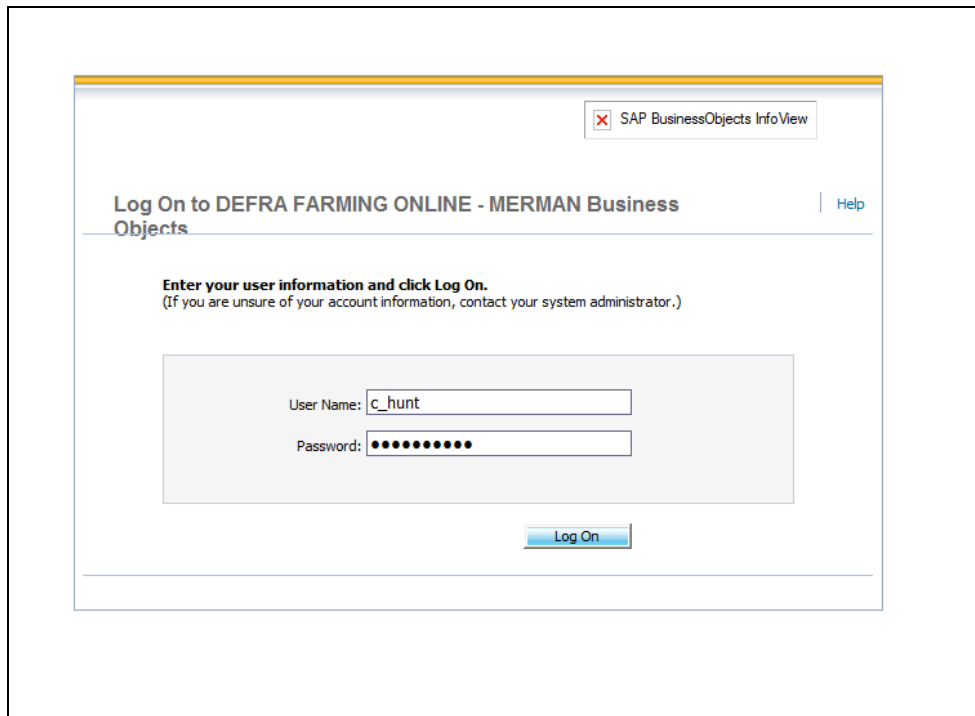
SAP BusinessObjects InfoView

Log On to DEFRA FARMING ONLINE - MERMAN Business Objects

Help

Enter your user information and click Log On.
(If you are unsure of your account information, contact your system administrator.)

User Name: c_hunt

Password: ●●●●●●●●●●

Log On